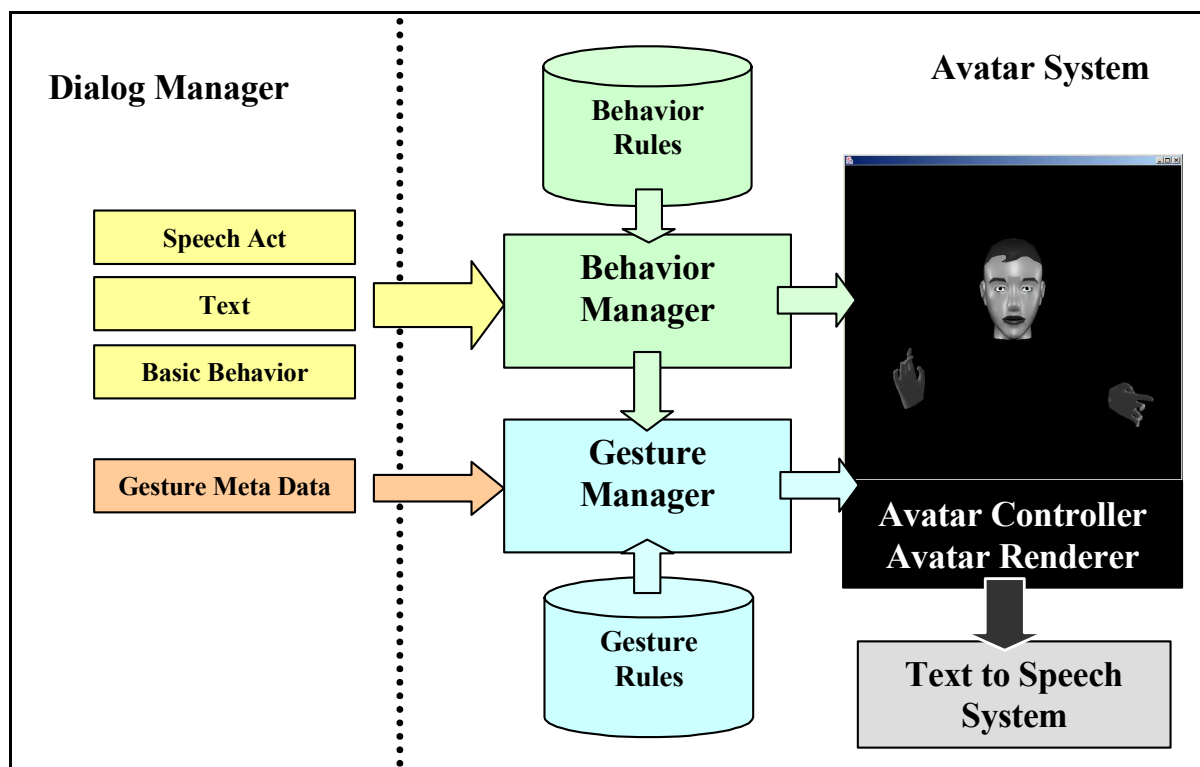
Dialog Manager

Avatar System

Behavior Rules

Speech Act

Text

Basic Behavior

Behavior Manager

Gesture Meta Data

Gesture Manager

Avatar Controller
Avatar Renderer

Gesture Rules

Text to Speech System